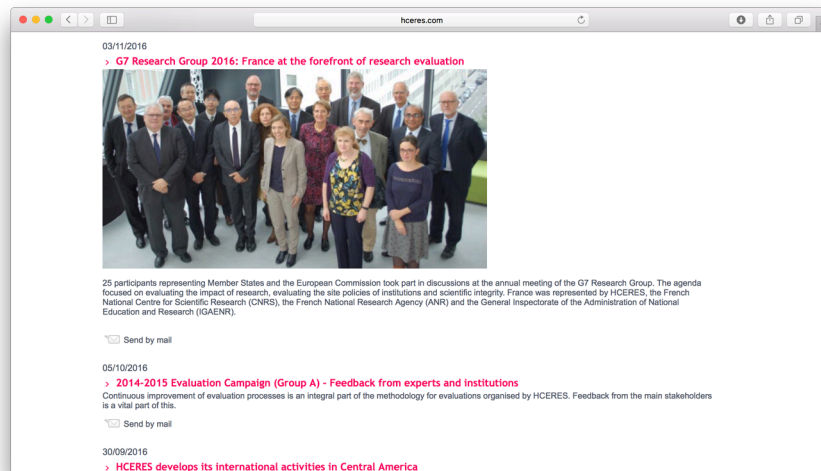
hceres.com

03/11/2016

› G7 Research Group 2016: France at the forefront of research evaluation

25 participants representing Member States and the European Commission took part in discussions at the annual meeting of the G7 Research Group. The agenda focused on evaluating the impact of research, evaluating the site policies of institutions and scientific integrity. France was represented by HCERES, the French National Centre for Scientific Research (CNRS), the French National Research Agency (ANR) and the General Inspectorate of the Administration of National Education and Research (IGAENR).

Send by mail

05/10/2016

› 2014-2015 Evaluation Campaign (Group A) - Feedback from experts and institutions

Continuous improvement of evaluation processes is an integral part of the methodology for evaluations organised by HCERES. Feedback from the main stakeholders is a vital part of this.

Send by mail

30/09/2016

› HCERES develops its international activities in Central America